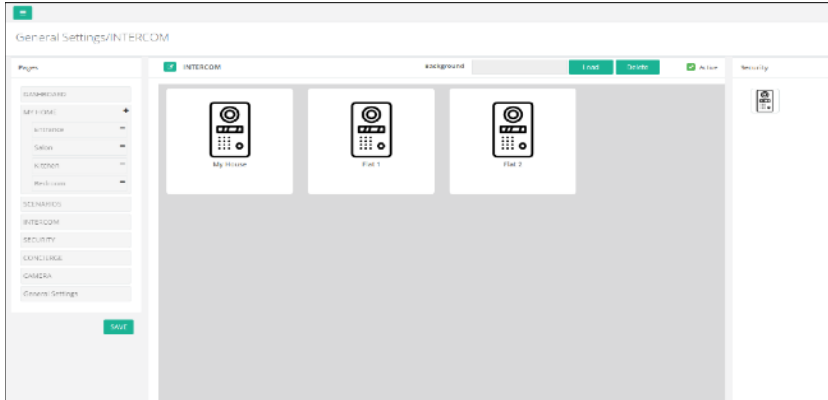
General Settings/INTERCOM

Pages

DASHBOARD

MY HOME

Entrance

Salon

Kitchen

Bedroom

SCENARIOS

INTERCOM

SECURITY

CONCIERGE

CAMERA

General Settings

SAVE

INTERCOM

Background

Load

Delete

Active

My House

Flat 1

Flat 2

Security